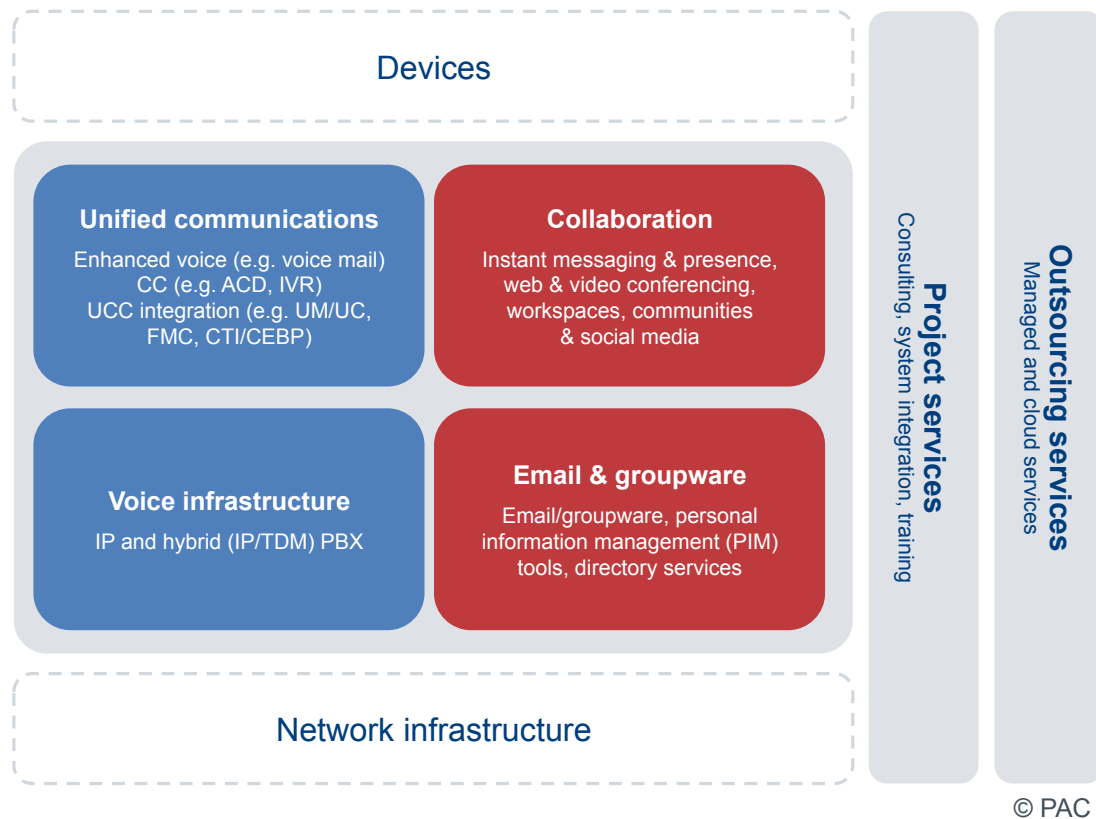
Devices

Unified communications
Enhanced voice (e.g. voice mail)
CC (e.g. ACD, IVR)
UCC integration (e.g. UM/UC, FMC, CTI/CEBP)

Collaboration
Instant messaging & presence, web & video conferencing, workspaces, communities & social media

Voice infrastructure
IP and hybrid (IP/TDM) PBX

Email & groupware
Email/groupware, personal information management (PIM) tools, directory services

Network infrastructure

Project services
Consulting, system integration, training

Outsourcing services
Managed and cloud services

© PAC